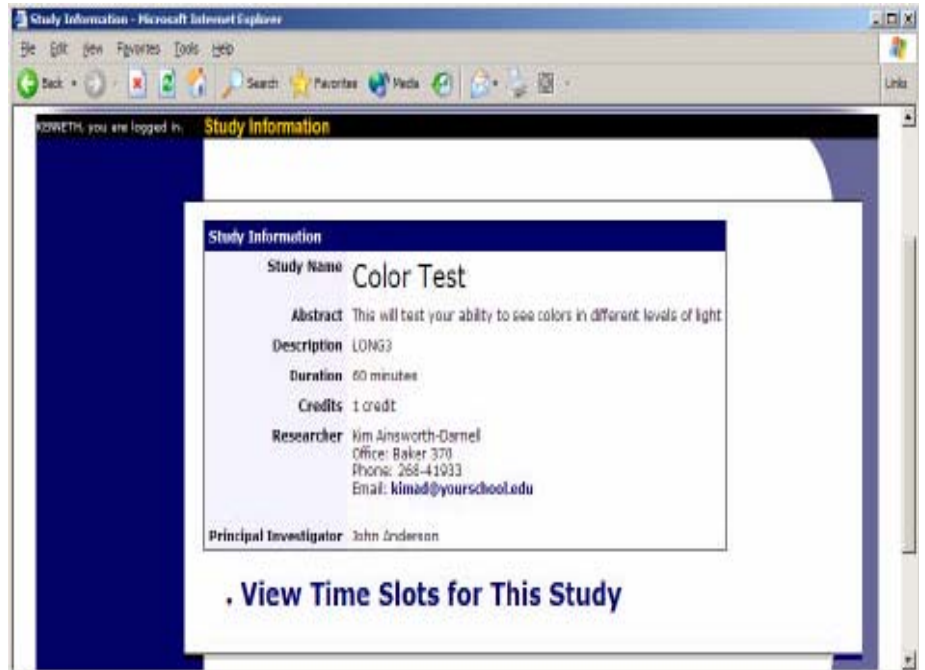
Study Information - Microsoft Internet Explorer

File Edit View Favorites Tools Help

Back Search Favorites Media

Links

KENNETH, you are logged in.

Study Information

| Study Information | |
|---|---|
| Study Name | Color Test |
| Abstract | This will test your ability to see colors in different levels of light |
| Description | LONG3 |
| Duration | 60 minutes |
| Credits | 1 credit |
| Researcher | Kim Ainsworth-Darnell Office: Baker 370 Phone: 268-41933 Email: kimad@yourschool.edu |
| Principal Investigator | John Anderson |

. View Time Slots for This Study